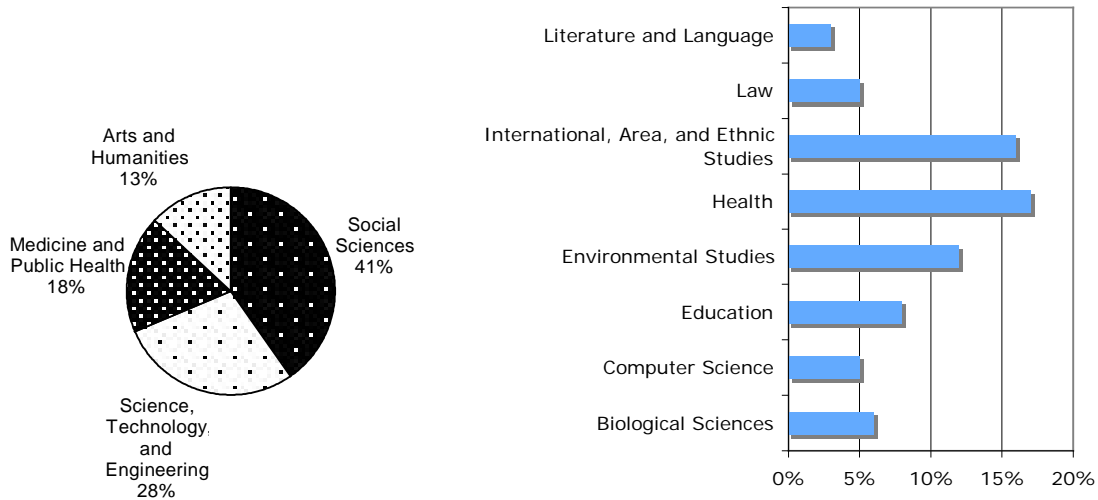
Arts and Humanities 13%

Social Sciences 41%

Medicine and Public Health 18%

Science, Technology, and Engineering 28%

Literature and Language

Law

International, Area, and Ethnic Studies

Health

Environmental Studies

Education

Computer Science

Biological Sciences

0%
5%
10%
15%
20%